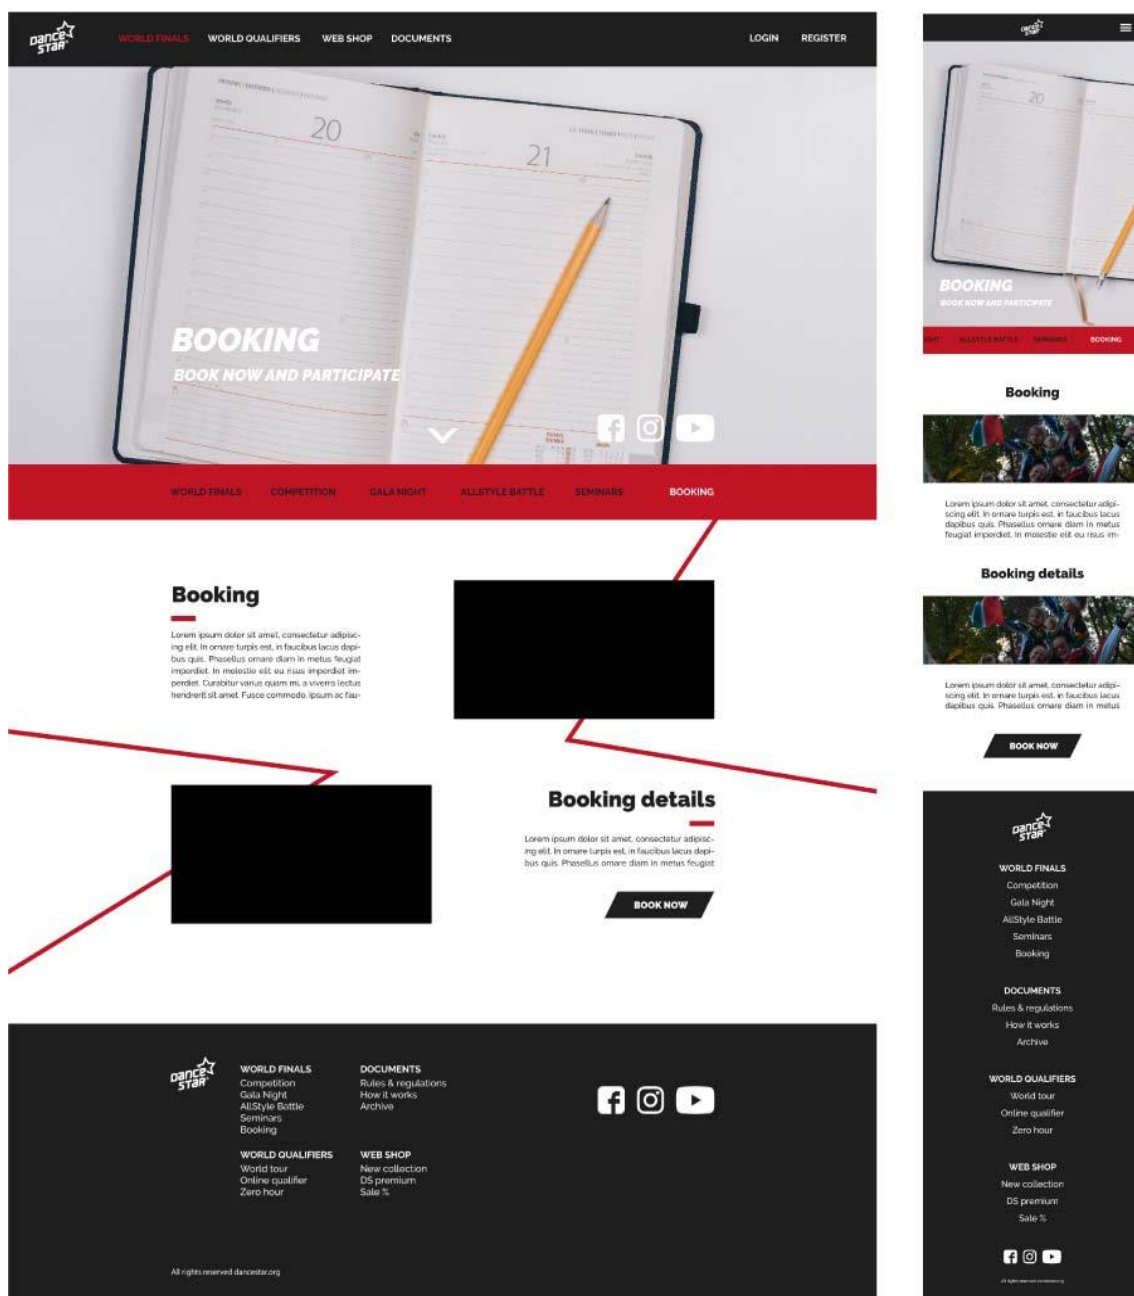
Dance Star

WORLD FINALS WORLD QUALIFIERS WEB SHOP DOCUMENTS LOGIN REGISTER

20 21

BOOKING

BOOK NOW AND PARTICIPATE

WORLD FINALS COMPETITION GALA NIGHT ALLSTYLE BATTLE SEMINARS BOOKING

Booking

Lorem ipsum dolor sit amet, consectetur adipiscing elit. In ornare turpis est, in faucibus lacus dapibus quis. Phasellus ornare diam in metus feugiat imperdiet. In molestie elit eu risus imperdiet imperdiet. Curabitur varius quam mi, a viverra lectus hendrerit sit amet. Fusce commodo, ipsum ac fau-

Booking details

Lorem ipsum dolor sit amet, consectetur adipiscing elit. In ornare turpis est, in faucibus lacus dapibus quis. Phasellus ornare diam in metus feugiat

BOOK NOW

Dance Star

WORLD FINALS
Competition
Gala Night
AllStyle Battle
Seminars
Booking

DOCUMENTS
Rules & regulations
How it works
Archive

WORLD QUALIFIERS
World tour
Online qualifier
Zero hour

WEB SHOP
New collection
DS premium
Sale %

All rights reserved dancestar.org

Dance Star

20

BOOKING

BOOK NOW AND PARTICIPATE

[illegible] ALLSTYLE BATTLE SEMINARS BOOKING

Booking

Lorem ipsum dolor sit amet, consectetur adipiscing elit. In ornare turpis est, in faucibus lacus dapibus quis. Phasellus ornare diam in metus feugiat imperdiet. In molestie elit eu risus im-

Booking details

Lorem ipsum dolor sit amet, consectetur adipiscing elit. In ornare turpis est, in faucibus lacus dapibus quis. Phasellus ornare diam in metus

BOOK NOW

Dance Star

WORLD FINALS
Competition
Gala Night
AllStyle Battle
Seminars
Booking

DOCUMENTS
Rules & regulations
How it works
Archive

WORLD QUALIFIERS
World tour
Online qualifier
Zero hour

WEB SHOP
New collection
DS premium
Sale %

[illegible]